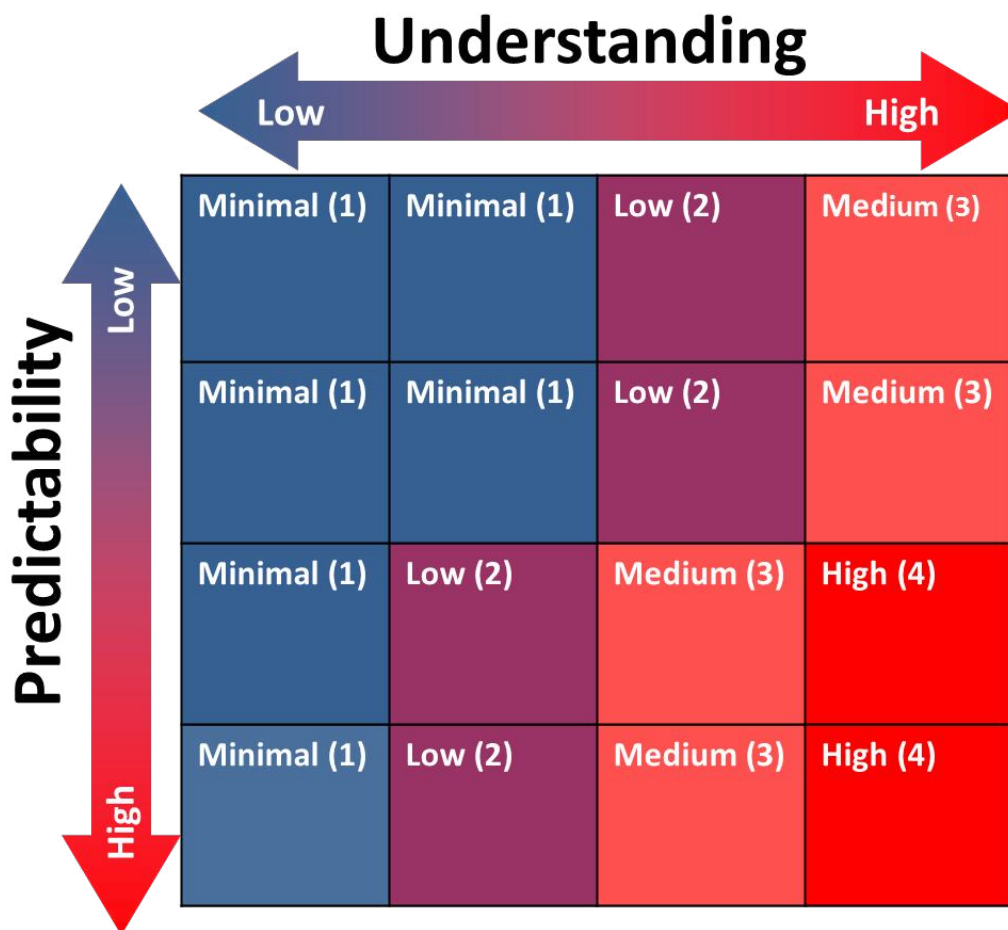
Understanding

Low High

Predictability

Low

High

| | | | |
|---|---|---|---|
| Minimal (1) | Minimal (1) | Low (2) | Medium (3) |
| Minimal (1) | Minimal (1) | Low (2) | Medium (3) |
| Minimal (1) | Low (2) | Medium (3) | High (4) |
| Minimal (1) | Low (2) | Medium (3) | High (4) |